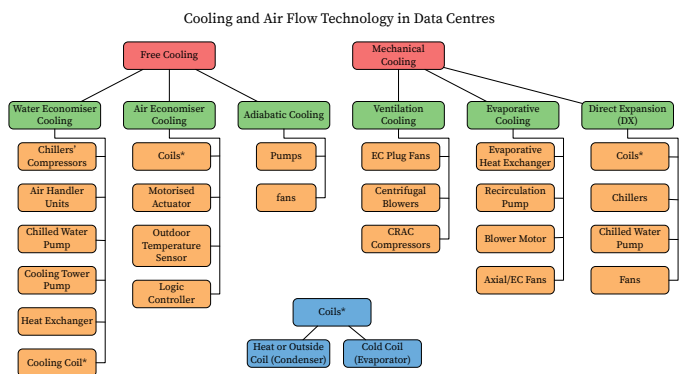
Cooling and Air Flow Technology in Data Centres

Free Cooling

Mechanical Cooling

Water Economiser Cooling

Air Economiser Cooling

Adiabatic Cooling

Ventilation Cooling

Evaporative Cooling

Direct Expansion (DX)

Chillers' Compressors

Air Handler Units

Chilled Water Pump

Cooling Tower Pump

Heat Exchanger

Cooling Coil*

Coils*

Motorised Actuator

Outdoor Temperature Sensor

Logic Controller

Pumps

fans

EC Plug Fans

Centrifugal Blowers

CRAC Compressors

Evaporative Heat Exchanger

Recirculation Pump

Blower Motor

Axial/EC Fans

Coils*

Chillers

Chilled Water Pump

Fans

Coils*

Heat or Outside Coil (Condenser)

Cold Coil (Evaporator)